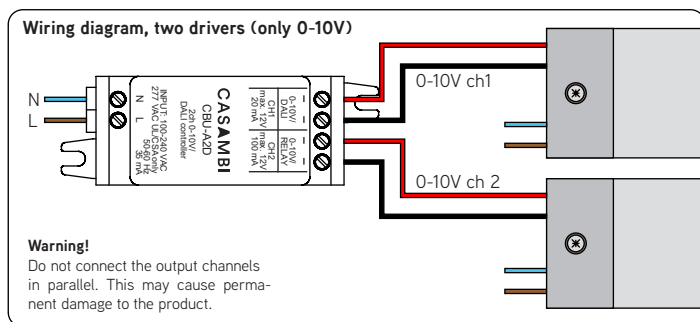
Wiring diagram, two drivers (only 0-10V)

N
L

N L
INPUT: 100-240 VAC
277 VAC (UL 50-60 Hz
50-60 Hz
35 mA
CASAMBI
CBU-A2D
2ch 0-10V
DALI controller
CH1
max. 12V
20 mA
CH2
max. 12V
100 mA
0-10V
DALI
0-10V
RELAY

0-10V ch1

0-10V ch 2

Warning!
Do not connect the output channels in parallel. This may cause permanent damage to the product.